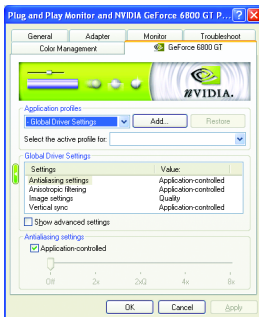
Plug and Play Monitor and NVIDIA GeForce 6800 GT P... ? X

General | Adapter | Monitor | Troubleshoot
Color Management | GeForce 6800 GT

NVIDIA.

Application profiles
Global Driver Settings | Add... | Restore

Select the active profile for:

Global Driver Settings

| Settings | Value: |
|---|---|
| Antialiasing settings | Application-controlled |
| Anisotropic filtering | Application-controlled |
| Image settings | Quality |
| Vertical sync | Application-controlled |

Show advanced settings

Antialiasing settings
Application-controlled

Off 2x 2xQ 4x 8x

OK | Cancel | Apply